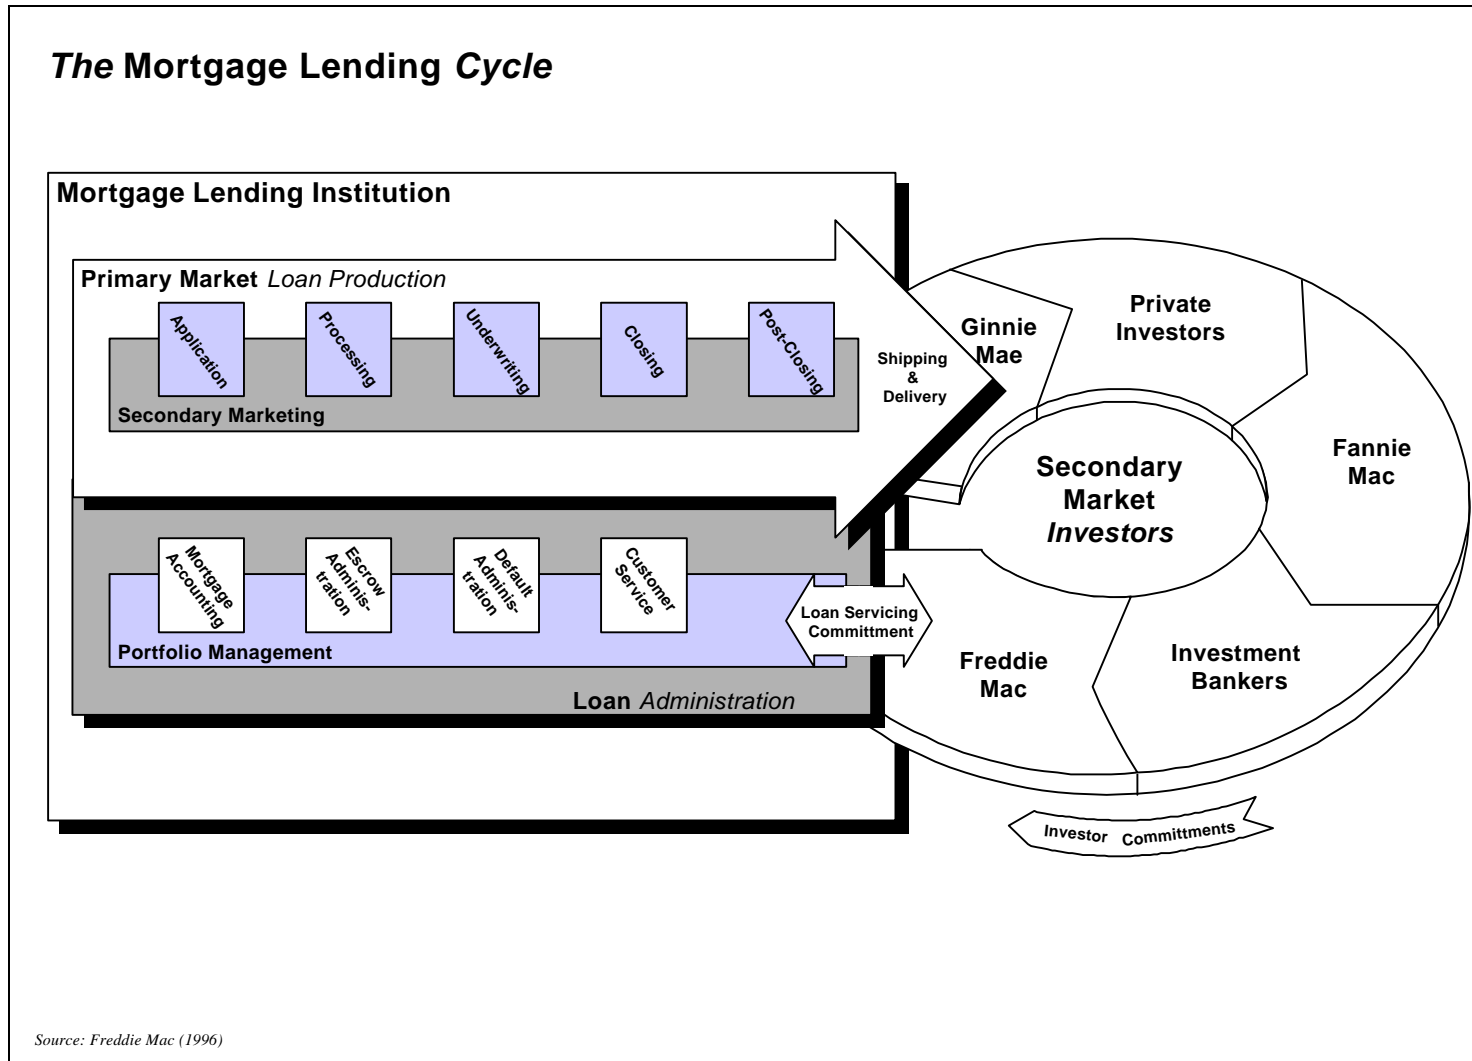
The Mortgage Lending Cycle

Mortgage Lending Institution

Primary Market Loan Production

Application

Processing

Underwriting

Closing

Post-Closing

Secondary Marketing

Shipping & Delivery

Mortgage Accounting

Escrow Adminis-tration

Default Adminis-tration

Customer Service

Portfolio Management

Loan Servicing Committment

Loan Administration

Ginnie Mae

Private Investors

Fannie Mac

Secondary Market Investors

Freddie Mac

Investment Bankers

Investor Committments

Source: Freddie Mac (1996)